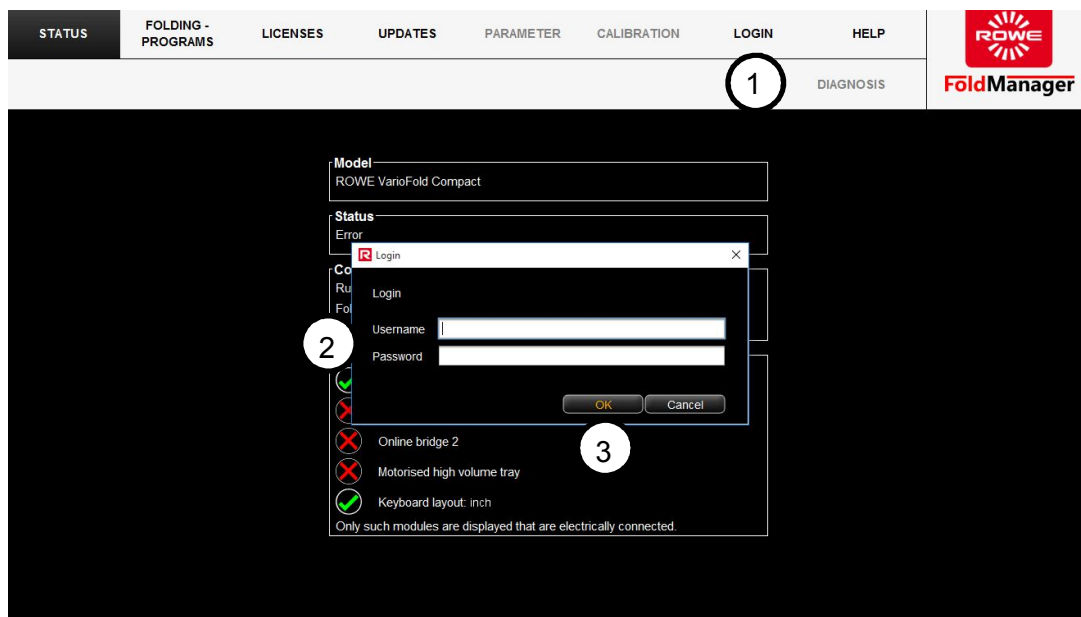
STATUS FOLDING - PROGRAMS LICENSES UPDATES PARAMETER CALIBRATION LOGIN HELP

ROWE

1 DIAGNOSIS

FoldManager

Model
ROWE VarioFold Compact

Status
Error

Co
Ru
Fol

Login

Login

Username

Password

2

OK Cancel

3

Online bridge 2

Motorised high volume tray

Keyboard layout: inch

Only such modules are displayed that are electrically connected.